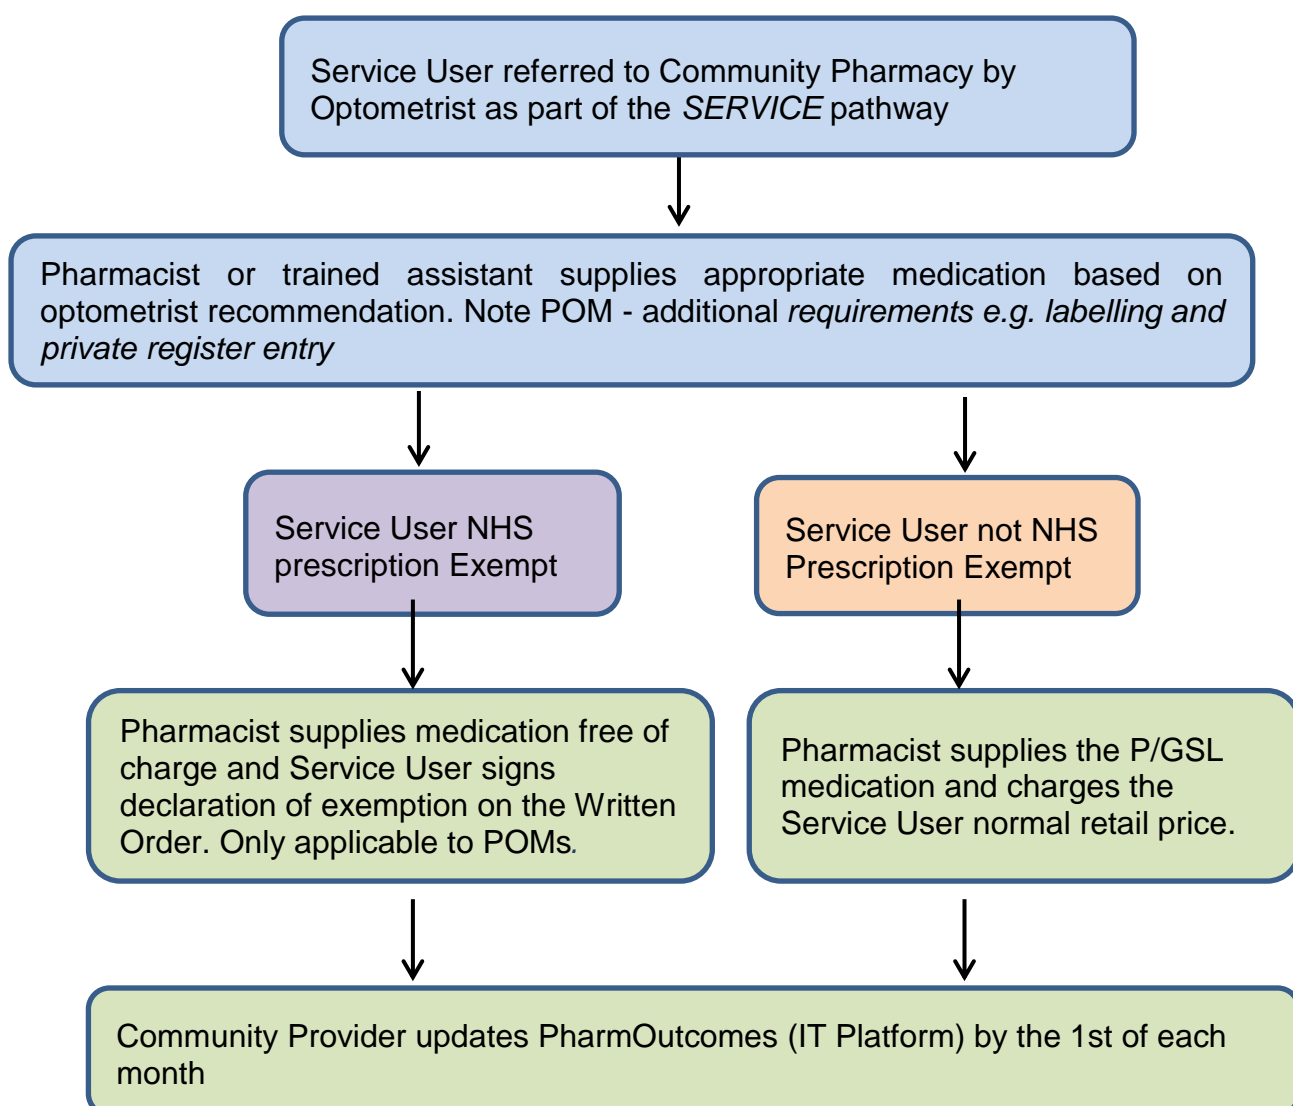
Service User referred to Community Pharmacy by Optometrist as part of the SERVICE pathway

Pharmacist or trained assistant supplies appropriate medication based on optometrist recommendation. Note POM - additional requirements e.g. labelling and private register entry

Service User NHS prescription Exempt

Service User not NHS Prescription Exempt

Pharmacist supplies medication free of charge and Service User signs declaration of exemption on the Written Order. Only applicable to POMs.

Pharmacist supplies the P/GSL medication and charges the Service User normal retail price.

Community Provider updates PharmOutcomes (IT Platform) by the 1st of each month